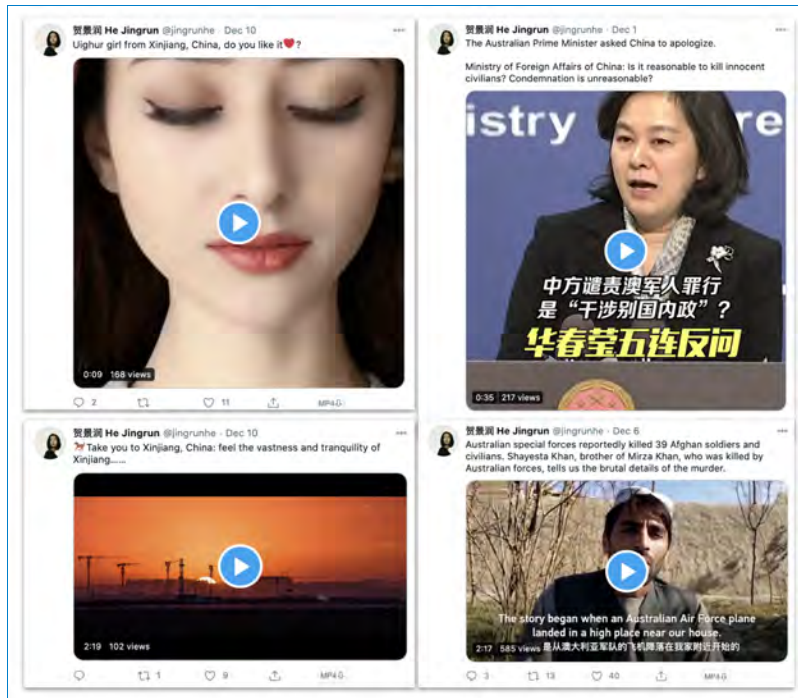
贺景润 He Jingrun @jingrunhe · Dec 10
Uighur girl from Xinjiang, China, do you like it❤️?

0:09 168 views

2 11 MP4

贺景润 He Jingrun @jingrunhe · Dec 1
The Australian Prime Minister asked China to apologize.

Ministry of Foreign Affairs of China: Is it reasonable to kill innocent civilians? Condemnation is unreasonable?

istry re

中方谴责澳军人罪行
是"干涉别国内政"?
华春莹五连反问

0:35 217 views

贺景润 He Jingrun @jingrunhe · Dec 10
Take you to Xinjiang, China: feel the vastness and tranquility of Xinjiang......

2:19 102 views

1 9 MP4

贺景润 He Jingrun @jingrunhe · Dec 6
Australian special forces reportedly killed 39 Afghan soldiers and civilians. Shayesta Khan, brother of Mirza Khan, who was killed by Australian forces, tells us the brutal details of the murder.

The story began when an Australian Air Force plane landed in a high place near our house.
是从澳大利亚军队的飞机降落在我家附近开始的

2:17 585 views

3 13 40 MP4